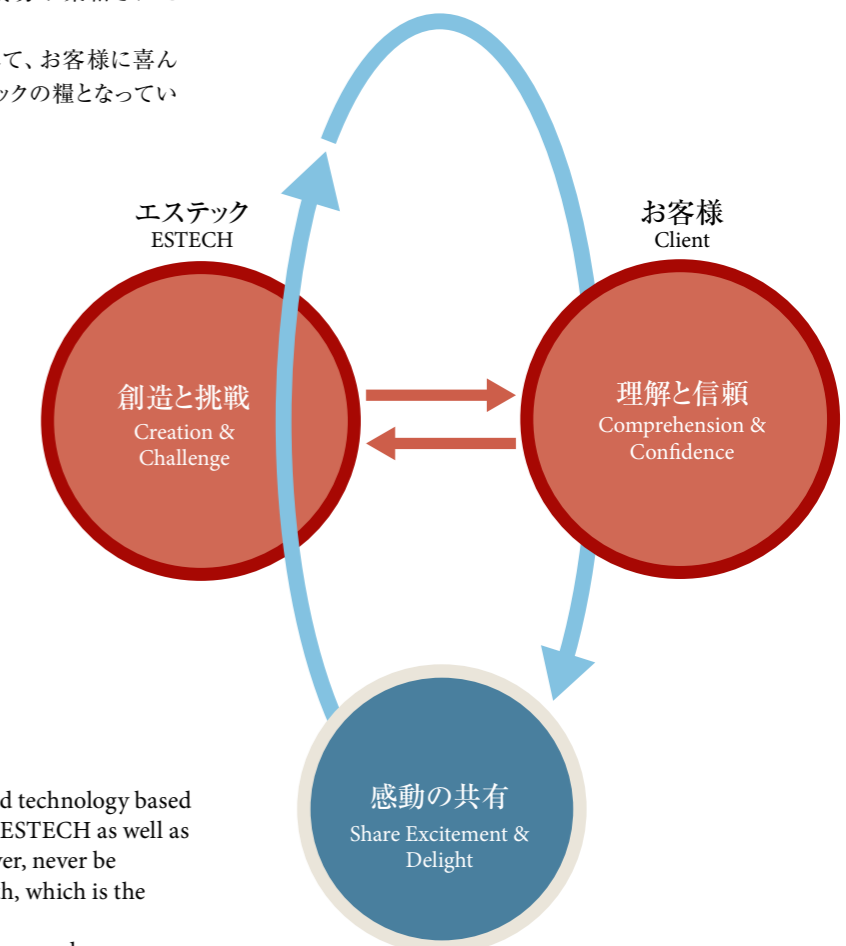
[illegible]

て、お客様に喜ん
ックの糧となってい

エステック
ESTECH

お客様
Client

創造と挑戦
Creation & Challenge

理解と信頼
Comprehension & Confidence

感動の共有
Share Excitement & Delight

d technology based
ESTECH as well as
ver, never be
h, which is the
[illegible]